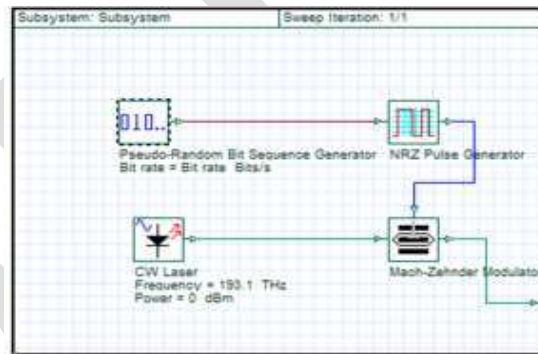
Subsystem: Subsystem

Sweep Iteration: 1/1

010..

Pseudo-Random Bit Sequence Generator
Bit rate = Bit rate Bits/s

NRZ Pulse Generator

CW Laser
Frequency = 193.1 THz
Power = 0 dBm

Mach-Zehnder Modulator